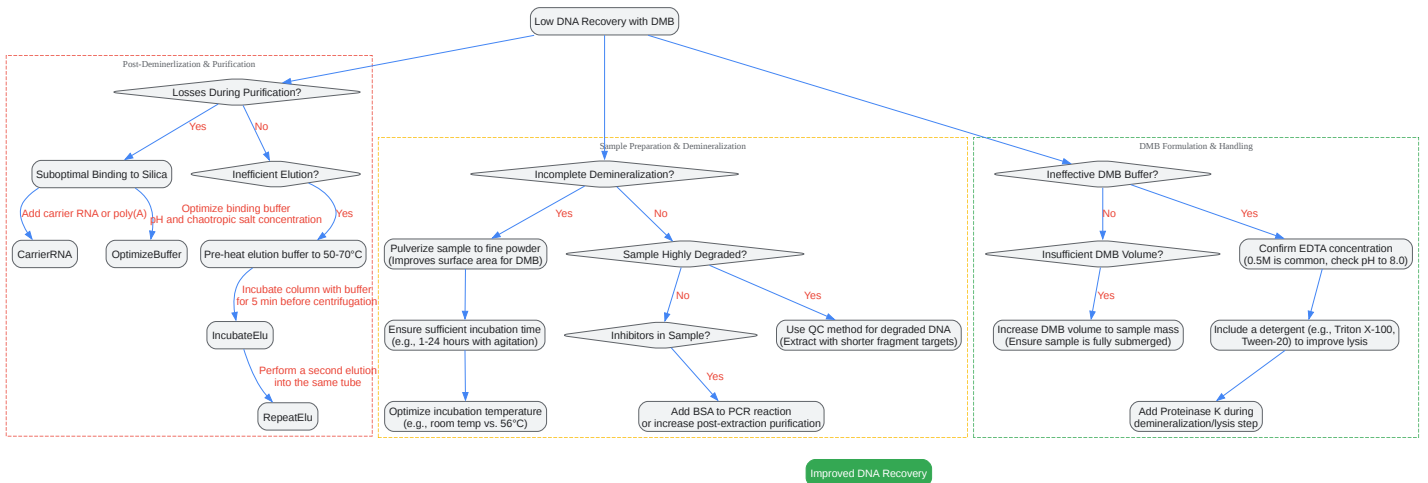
Low DNA Recovery with DMB

Post-Demineralization & Purification

Losses During Purification?

Yes

No

Suboptimal Binding to Silica

Inefficient Elution?

Add carrier RNA or poly(A)

Optimize binding buffer pH and chaotropic salt concentration

Yes

CarrierRNA

OptimizeBuffer

Pre-heat elution buffer to 50-70°C

Incubate column with buffer for 5 min before centrifugation

IncubateElu

Perform a second elution into the same tube

RepeatElu

Sample Preparation & Demineralization

Incomplete Demineralization?

Yes

No

Pulverize sample to fine powder (Improves surface area for DMB)

Sample Highly Degraded?

No

Yes

Ensure sufficient incubation time (e.g., 1-24 hours with agitation)

Inhibitors in Sample?

Use QC method for degraded DNA (Extract with shorter fragment targets)

Yes

Optimize incubation temperature (e.g., room temp vs. 56°C)

Add BSA to PCR reaction or increase post-extraction purification

DMB Formulation & Handling

Ineffective DMB Buffer?

No

Yes

Insufficient DMB Volume?

Confirm EDTA concentration (0.5M is common, check pH to 8.0)

Yes

Increase DMB volume to sample mass (Ensure sample is fully submerged)

Include a detergent (e.g., Triton X-100, Tween-20) to improve lysis

Add Proteinase K during demineralization/lysis step

Improved DNA Recovery